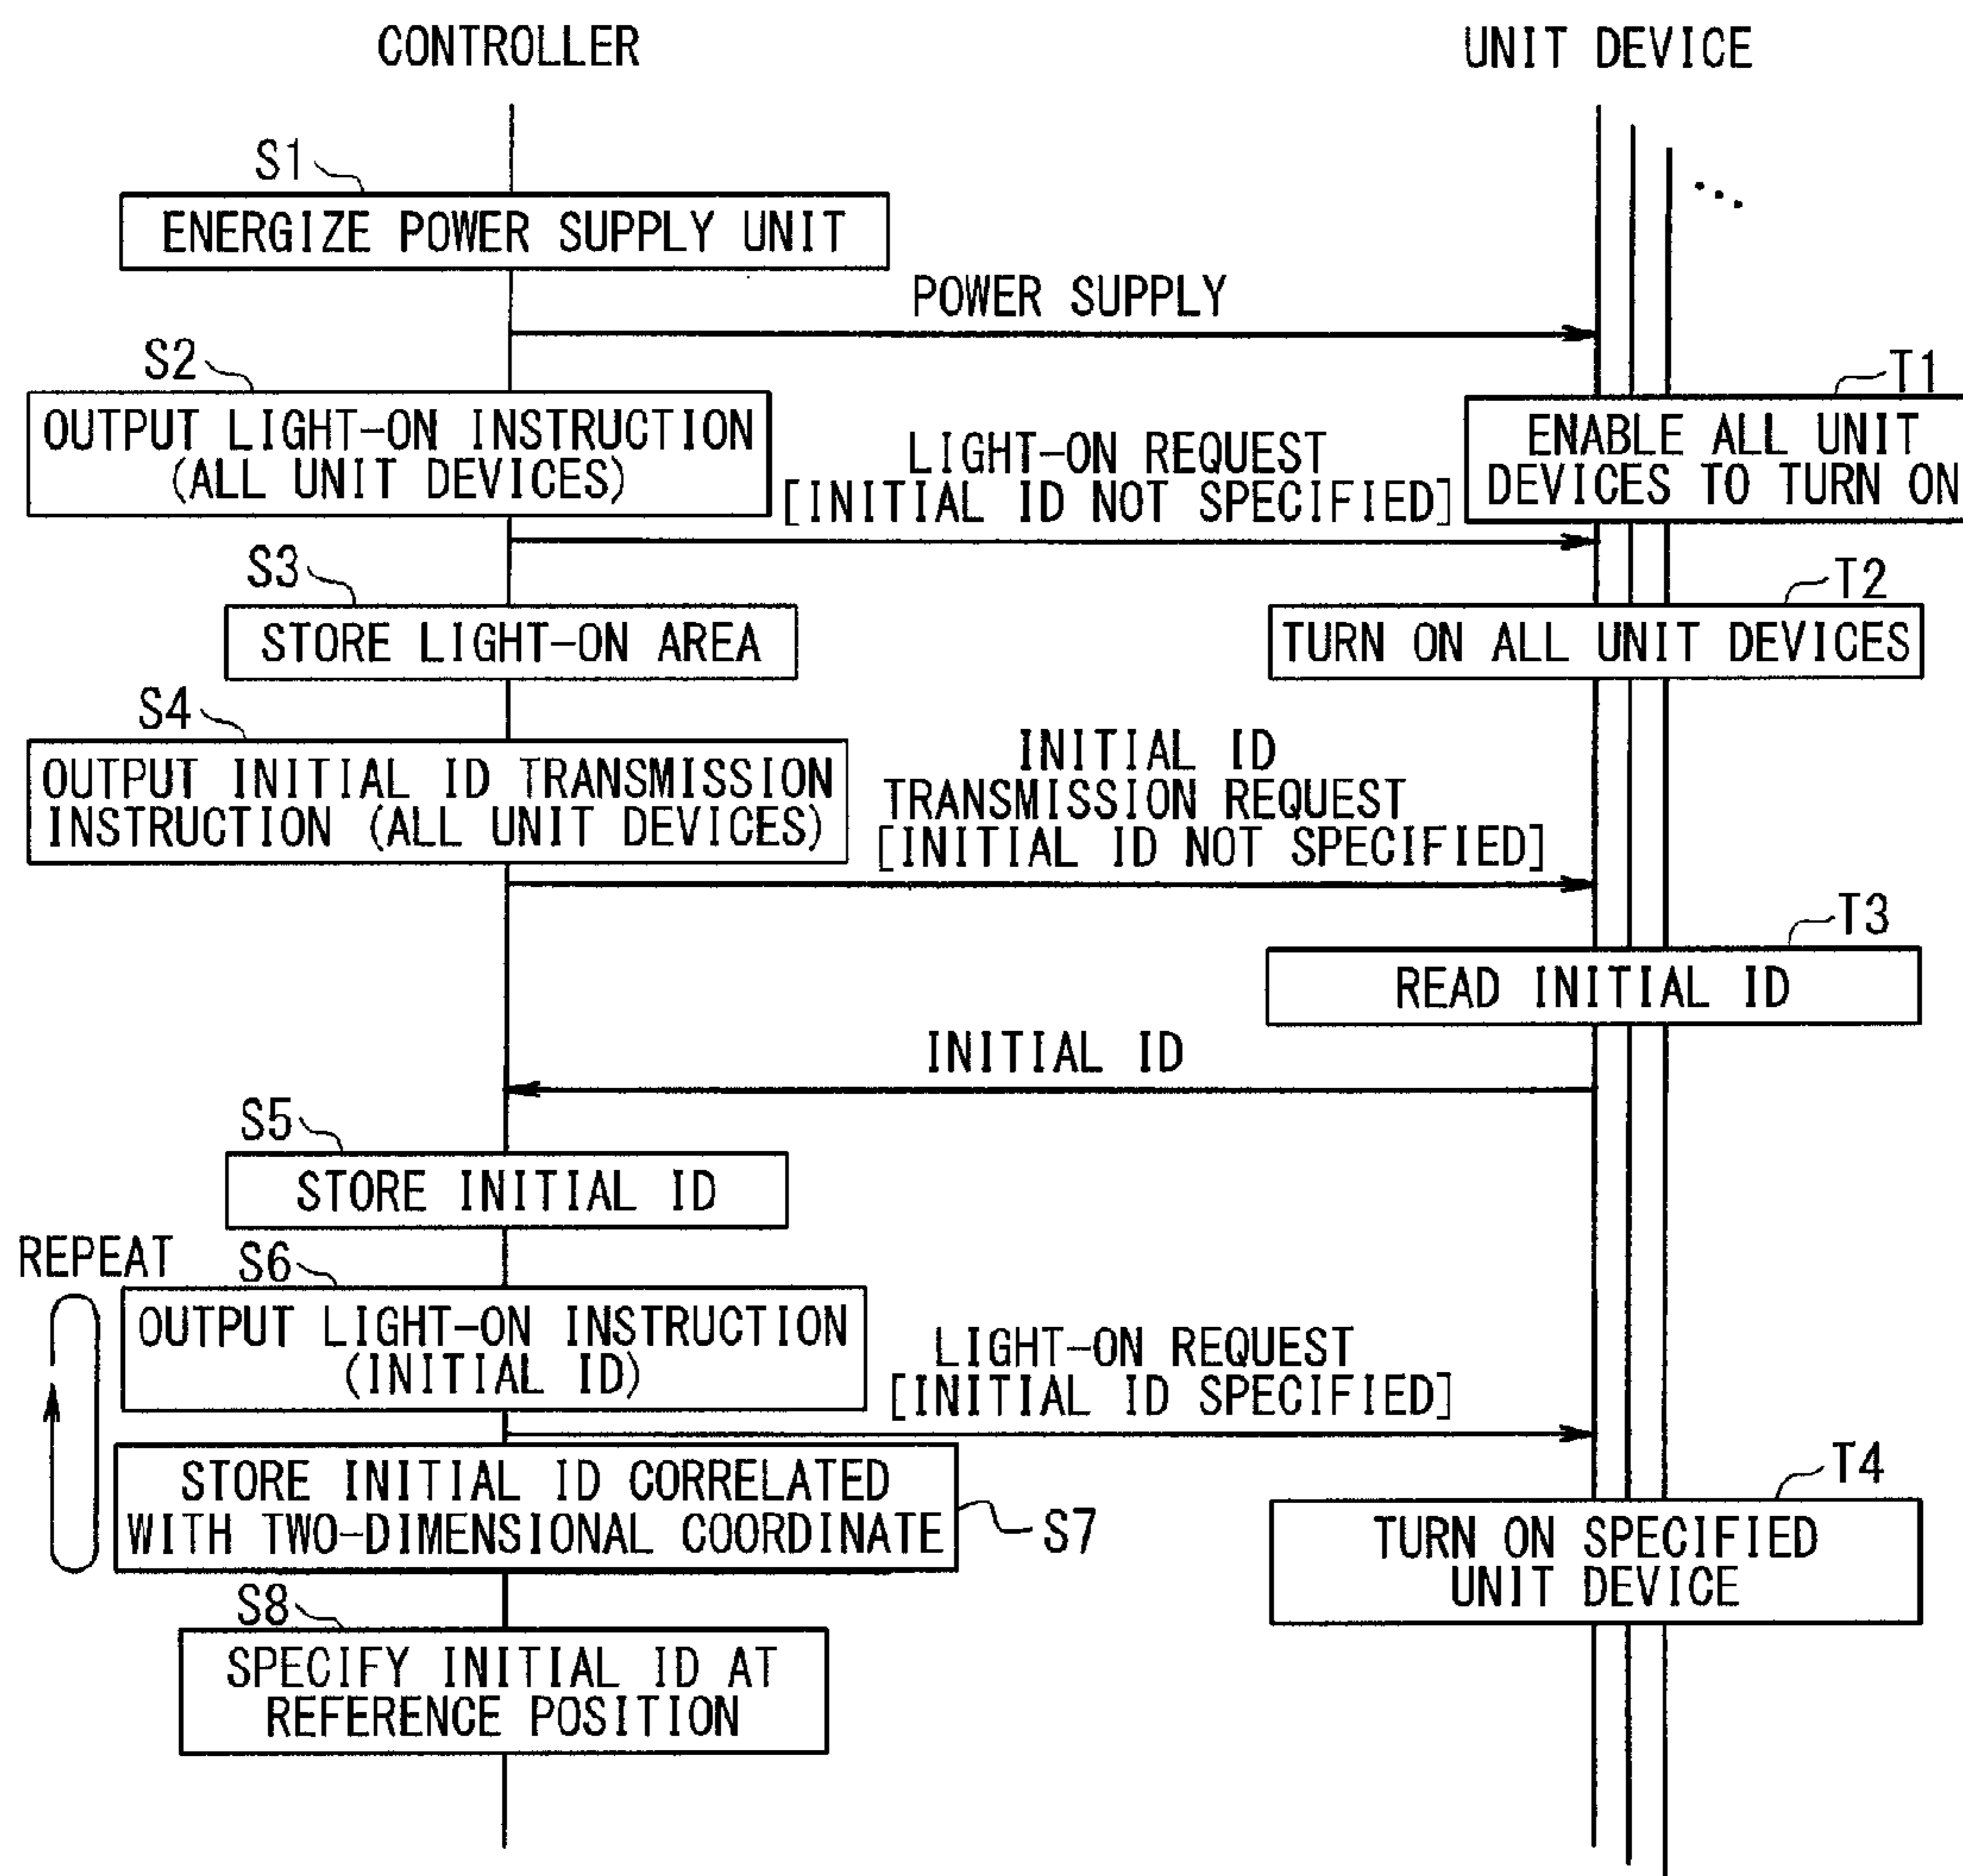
CONTROLLER

UNIT DEVICE

S1

ENERGIZE POWER SUPPLY UNIT

POWER SUPPLY

S2

OUTPUT LIGHT-ON INSTRUCTION (ALL UNIT DEVICES)

LIGHT-ON REQUEST [INITIAL ID NOT SPECIFIED]

T1

ENABLE ALL UNIT DEVICES TO TURN ON

S3

STORE LIGHT-ON AREA

T2

TURN ON ALL UNIT DEVICES

S4

OUTPUT INITIAL ID TRANSMISSION INSTRUCTION (ALL UNIT DEVICES)

INITIAL ID TRANSMISSION REQUEST [INITIAL ID NOT SPECIFIED]

T3

READ INITIAL ID

INITIAL ID

S5

STORE INITIAL ID

REPEAT

S6

OUTPUT LIGHT-ON INSTRUCTION (INITIAL ID)

LIGHT-ON REQUEST [INITIAL ID SPECIFIED]

STORE INITIAL ID CORRELATED WITH TWO-DIMENSIONAL COORDINATE

S7

T4

TURN ON SPECIFIED UNIT DEVICE

S8

SPECIFY INITIAL ID AT REFERENCE POSITION